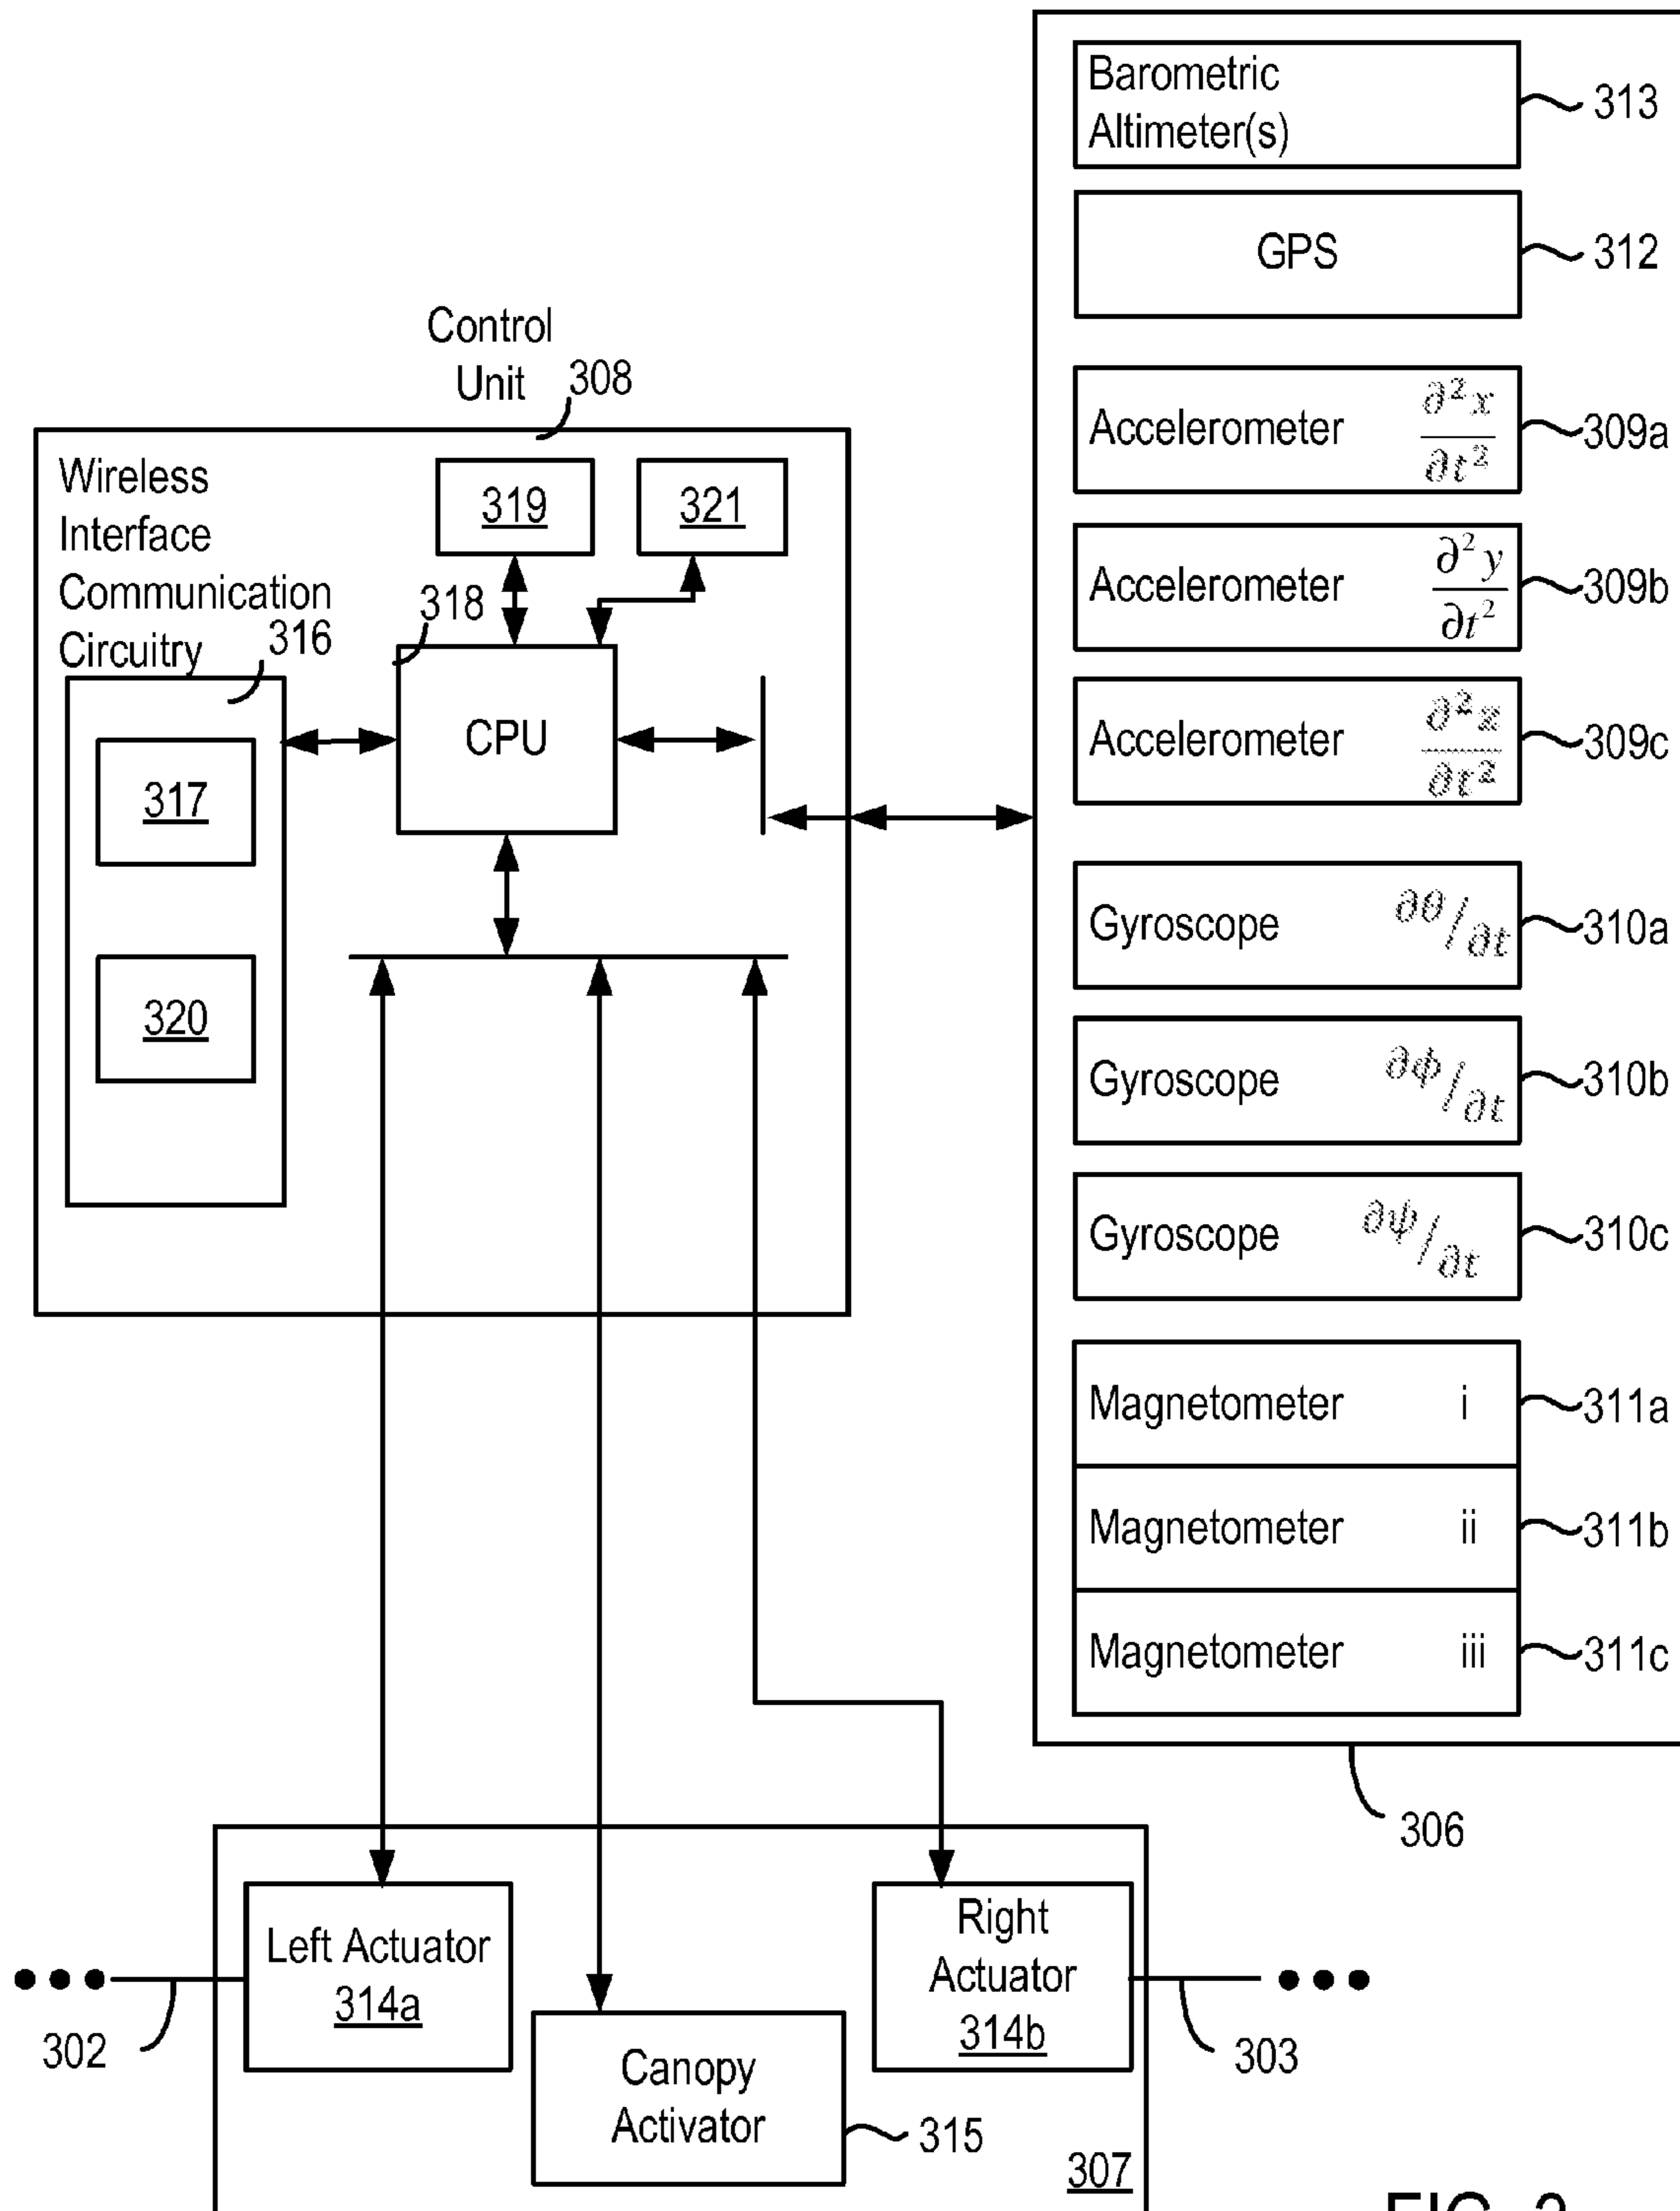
Control Unit 308

Wireless Interface Communication Circuitry 316

319

321

318

CPU

317

320

Barometric Altimeter(s) 313

GPS 312

Accelerometer $\frac{\partial^2 x}{\partial t^2}$ 309a

Accelerometer $\frac{\partial^2 y}{\partial t^2}$ 309b

Accelerometer $\frac{\partial^2 z}{\partial t^2}$ 309c

Gyroscope $\partial\theta/\partial t$ 310a

Gyroscope $\partial\phi/\partial t$ 310b

Gyroscope $\partial\psi/\partial t$ 310c

Magnetometer i 311a

Magnetometer ii 311b

Magnetometer iii 311c

306

Left Actuator 314a

Right Actuator 314b

Canopy Activator 315

302

303

307

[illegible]